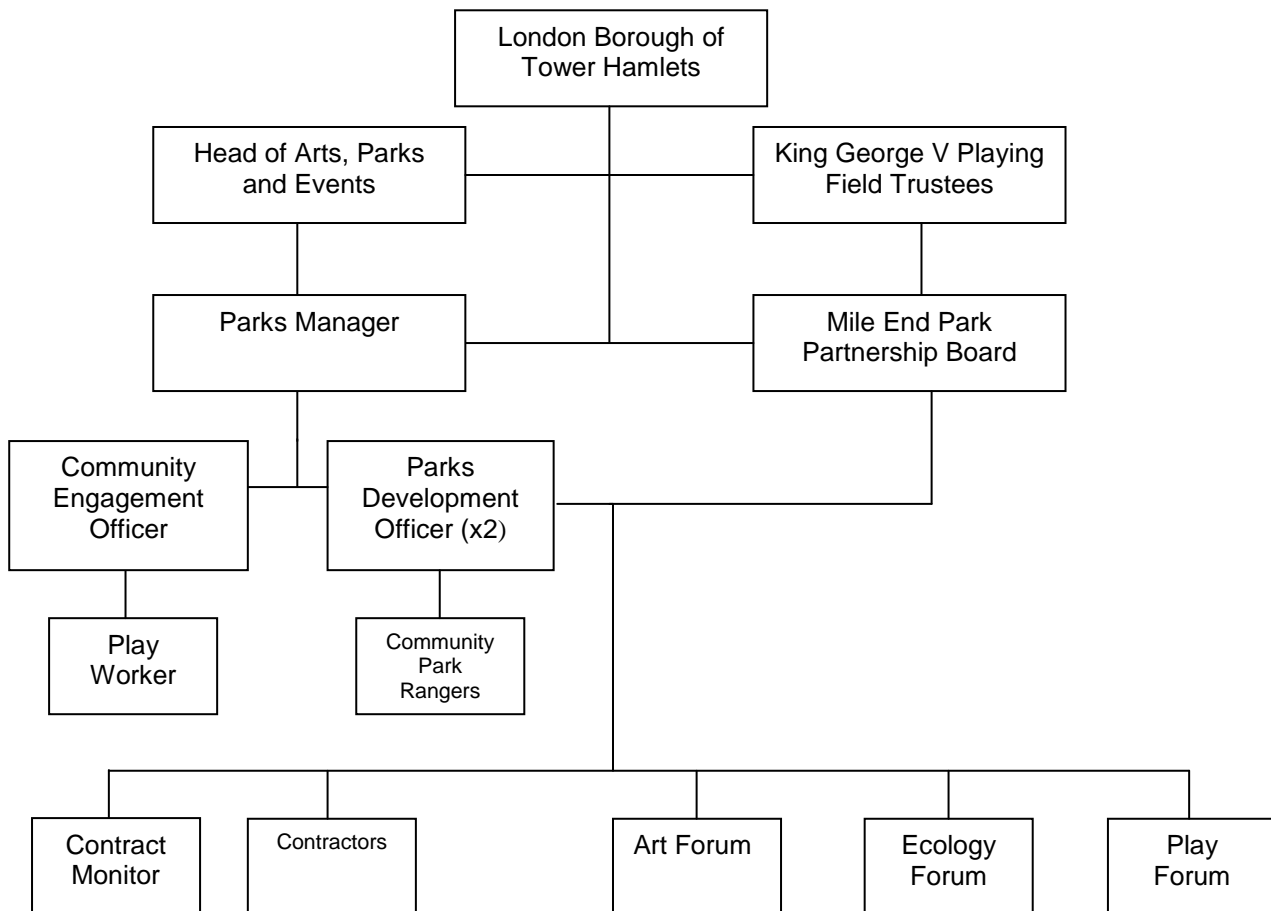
London Borough of Tower Hamlets

Head of Arts, Parks and Events

King George V Playing Field Trustees

Parks Manager

Mile End Park Partnership Board

Community Engagement Officer

Parks Development Officer (x2)

Play Worker

Community Park Rangers

Contract Monitor

Contractors

Art Forum

Ecology Forum

Play Forum